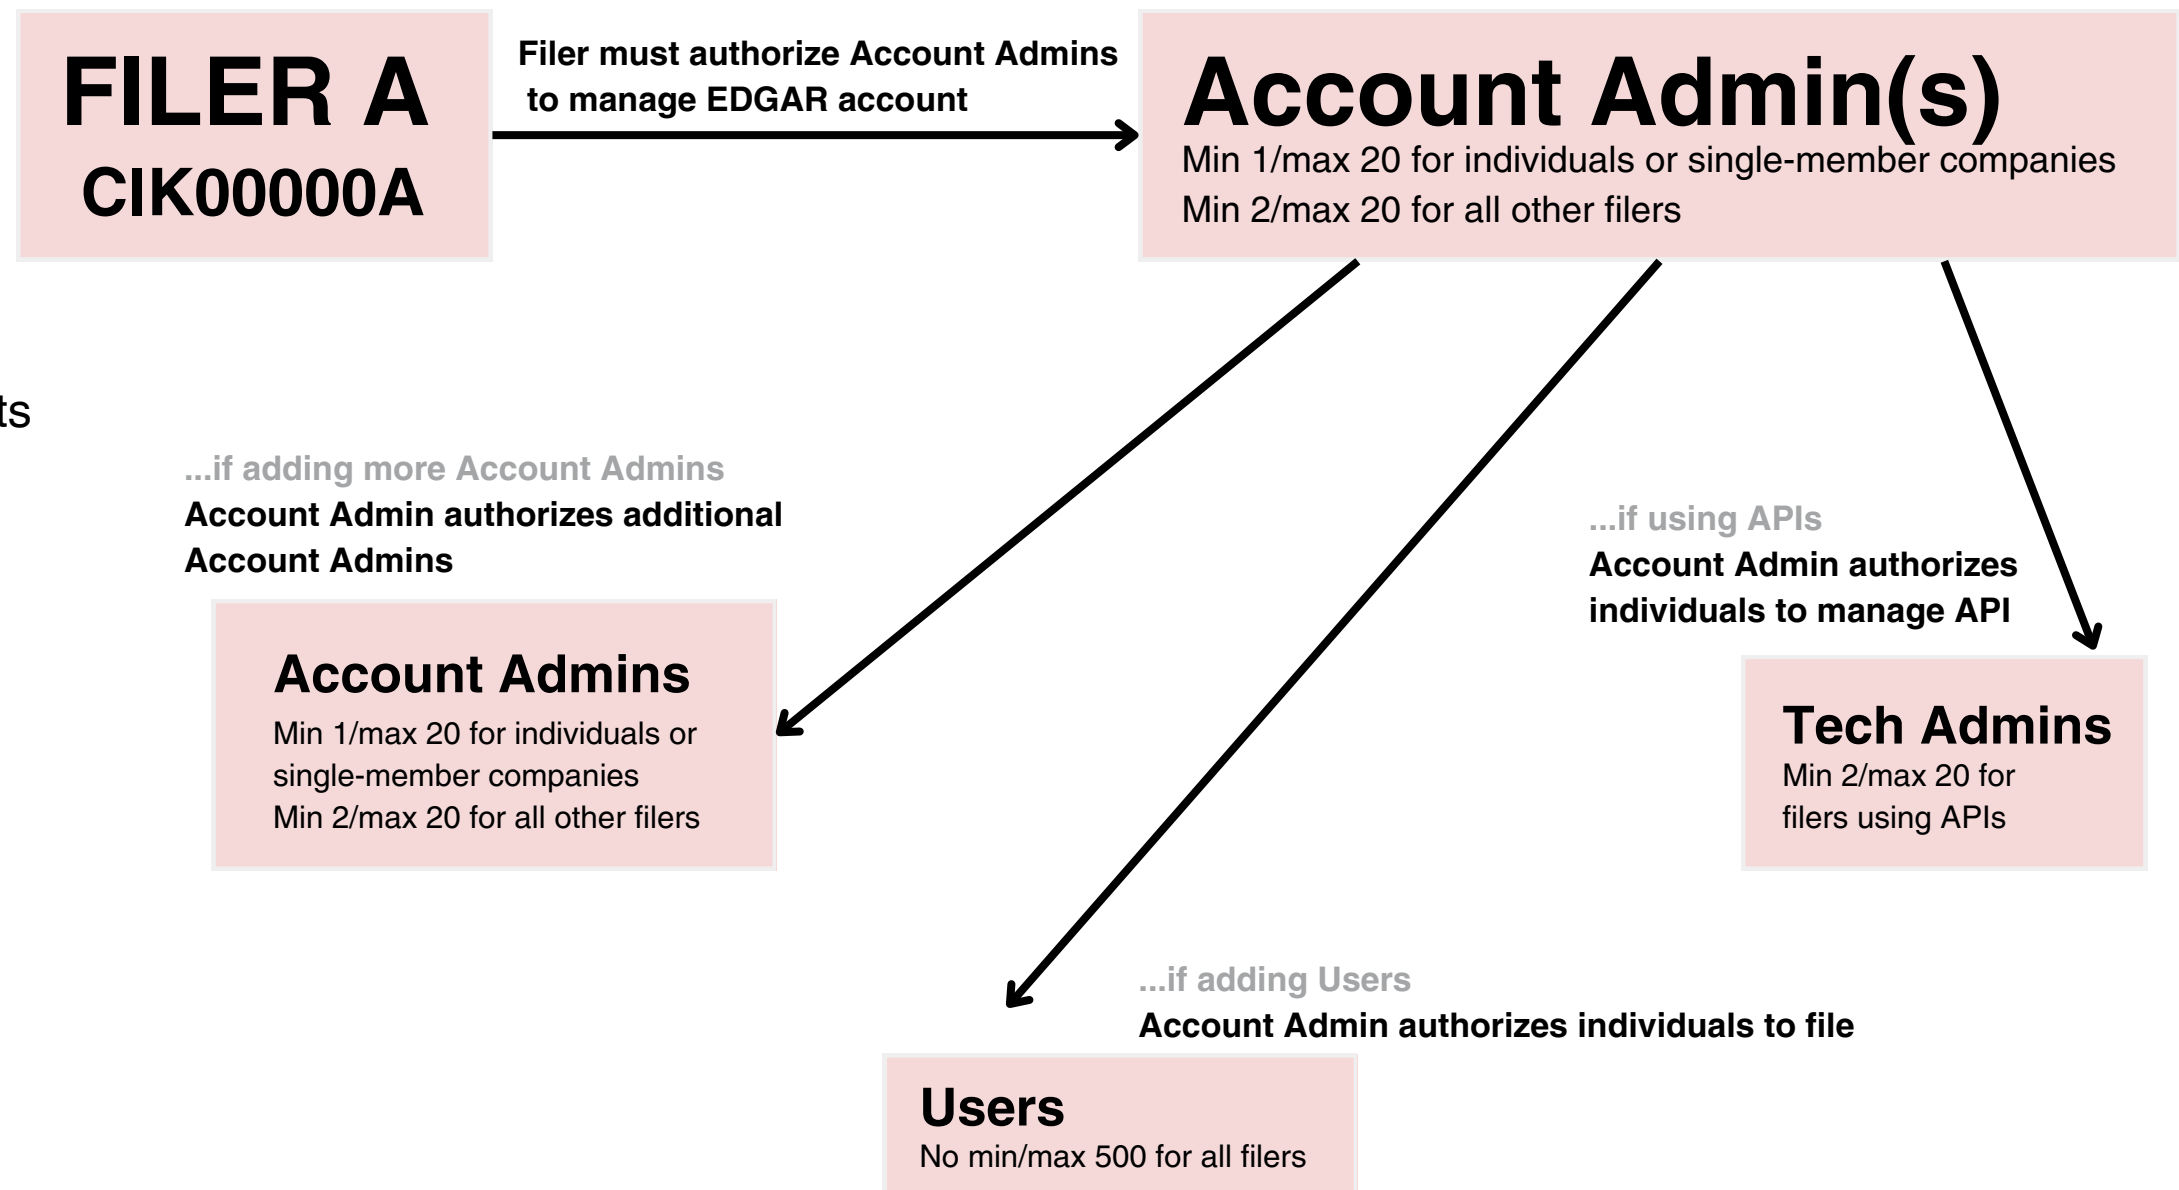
FILER A
CIK00000A

Filer must authorize Account Admins to manage EDGAR account

Account Admin(s)
Min 1/max 20 for individuals or single-member companies
Min 2/max 20 for all other filers

ts

...if adding more Account Admins
Account Admin authorizes additional Account Admins

Account Admins
Min 1/max 20 for individuals or single-member companies
Min 2/max 20 for all other filers

...if using APIs
Account Admin authorizes individuals to manage API

Tech Admins
Min 2/max 20 for filers using APIs

...if adding Users
Account Admin authorizes individuals to file

Users
No min/max 500 for all filers